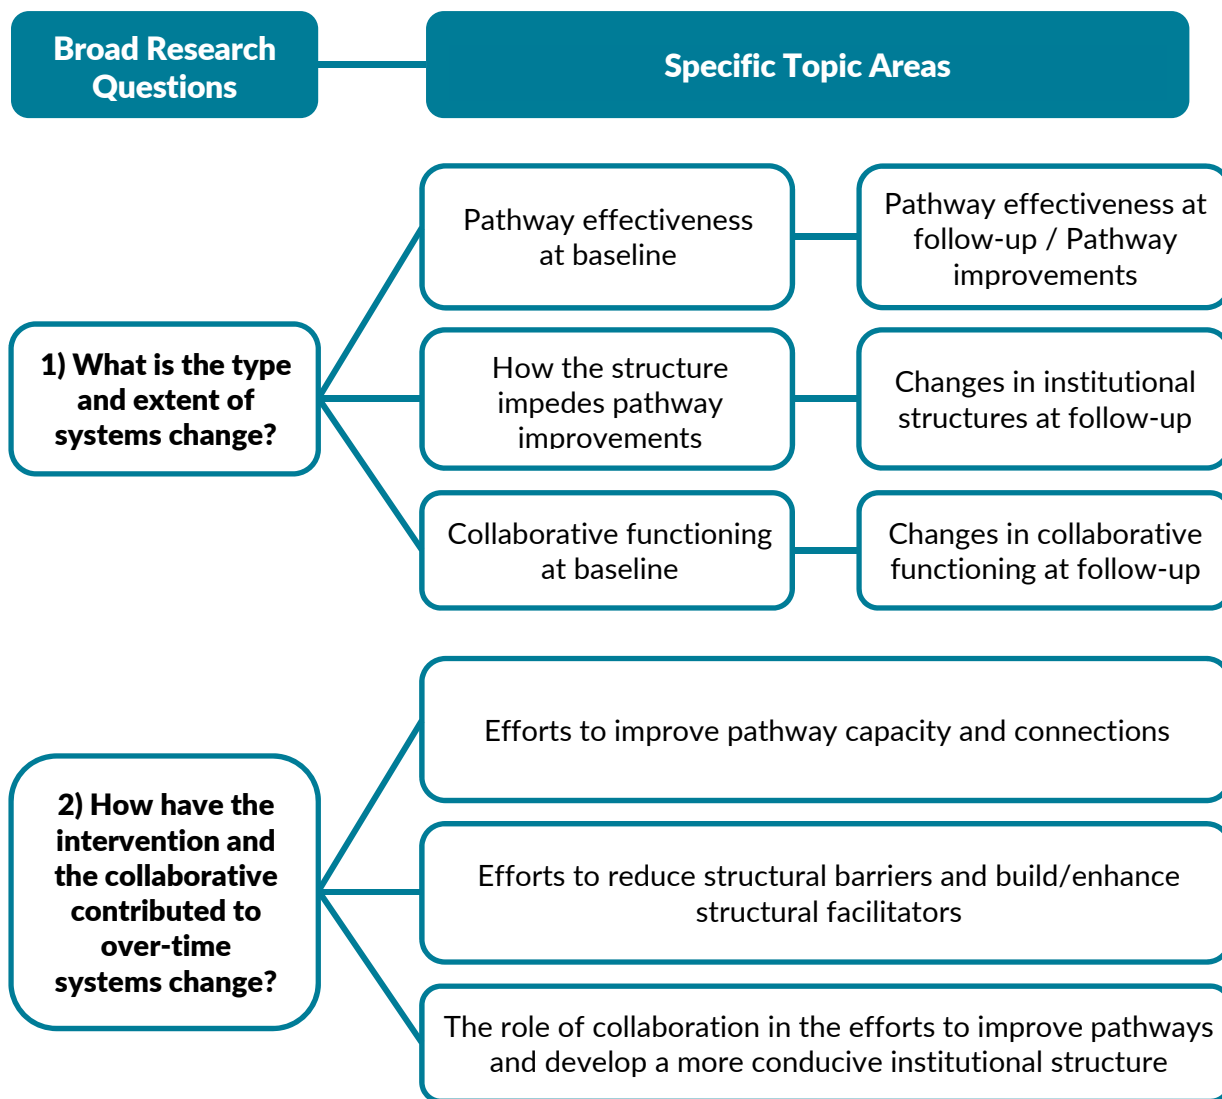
Broad Research Questions

Specific Topic Areas

1) What is the type and extent of systems change?

Pathway effectiveness at baseline

Pathway effectiveness at follow-up / Pathway improvements

How the structure impedes pathway improvements

Changes in institutional structures at follow-up

Collaborative functioning at baseline

Changes in collaborative functioning at follow-up

2) How have the intervention and the collaborative contributed to over-time systems change?

Efforts to improve pathway capacity and connections

Efforts to reduce structural barriers and build/enhance structural facilitators

The role of collaboration in the efforts to improve pathways and develop a more conducive institutional structure